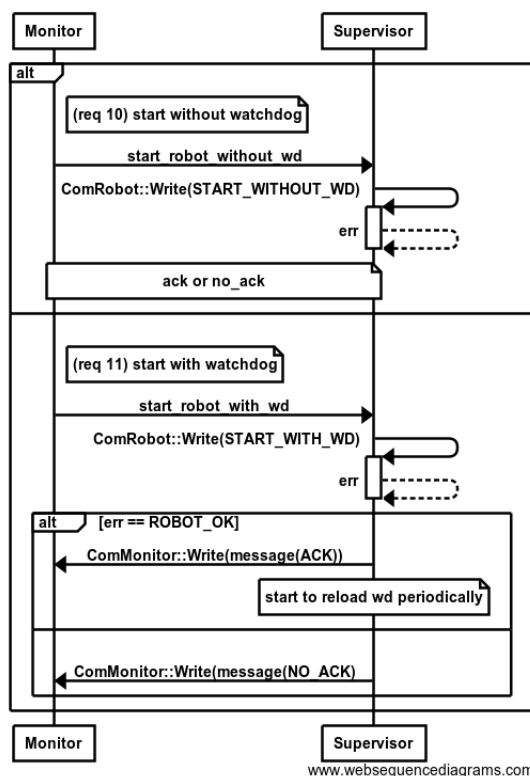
Monitor

Supervisor

alt

(req 10) start without watchdog

start_robot_without_wd

ComRobot::Write(START_WITHOUT_WD)

err

ack or no_ack

(req 11) start with watchdog

start_robot_with_wd

ComRobot::Write(START_WITH_WD)

err

alt [err == ROBOT_OK]

ComMonitor::Write(message(ACK))

start to reload wd periodically

ComMonitor::Write(message(NO_ACK)

Monitor

Supervisor

www.websequencediagrams.com